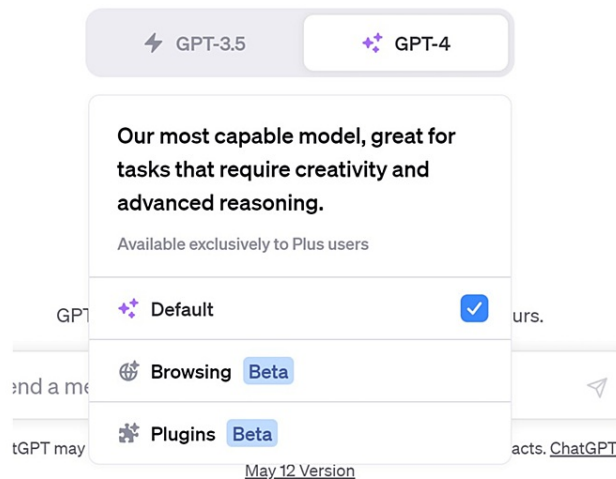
GPT-3.5

GPT-4

Our most capable model, great for tasks that require creativity and advanced reasoning.

Available exclusively to Plus users

Default

Browsing Beta

Plugins Beta

GPT

urs.

end a me

tGPT may

acts. ChatGPT

May 12 Version